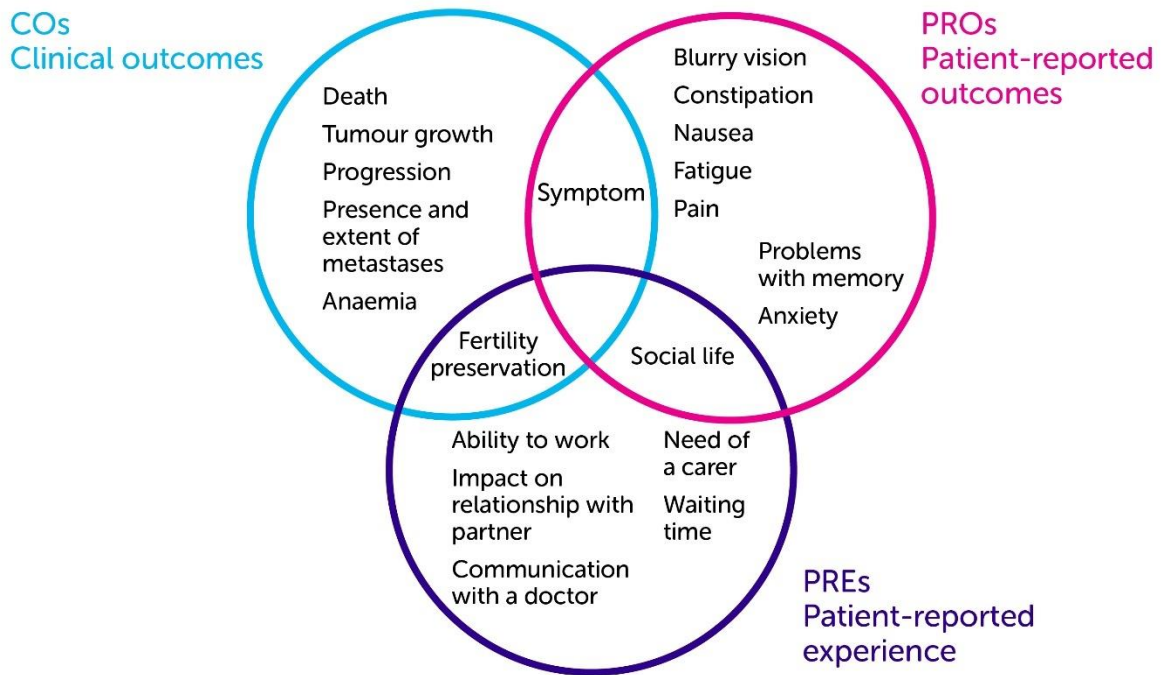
COs
Clinical outcomes

PROs
Patient-reported outcomes

Death
Tumour growth
Progression
Presence and extent of metastases
Anaemia

Symptom

Blurry vision
Constipation
Nausea
Fatigue
Pain

Problems with memory
Anxiety

Fertility preservation

Social life

Ability to work
Impact on relationship with partner
Communication with a doctor

Need of a carer
Waiting time

PREs
Patient-reported experience